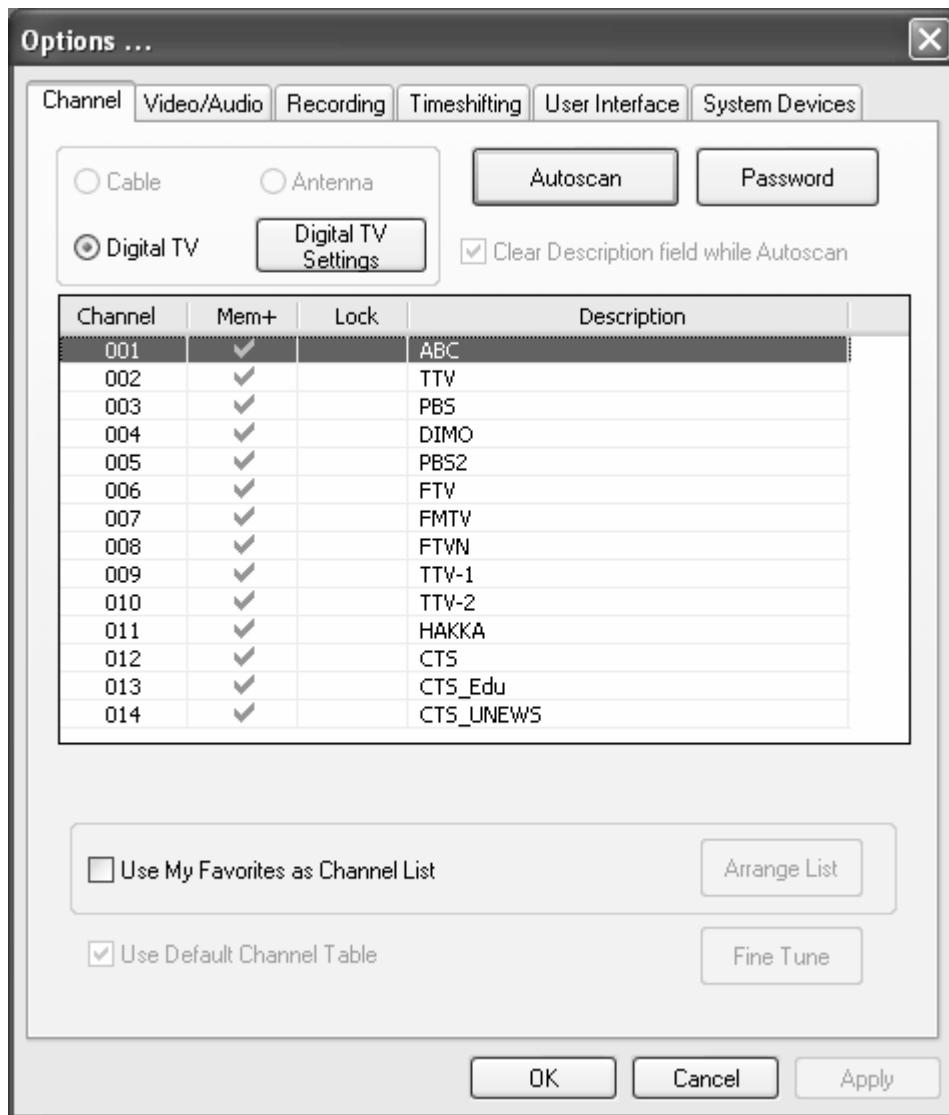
Options ...

Channel | Video/Audio | Recording | Timeshifting | User Interface | System Devices

Cable
Antenna
Digital TV
Digital TV Settings

Autoscan
Password

Clear Description field while Autoscan

| Channel | Mem+ | Lock | Description |
|---|---|---|---|
| 001 | ✓ | | ABC |
| 002 | ✓ | | TTV |
| 003 | ✓ | | PBS |
| 004 | ✓ | | DIMO |
| 005 | ✓ | | PBS2 |
| 006 | ✓ | | FTV |
| 007 | ✓ | | FMTV |
| 008 | ✓ | | FTVN |
| 009 | ✓ | | TTV-1 |
| 010 | ✓ | | TTV-2 |
| 011 | ✓ | | HAKKA |
| 012 | ✓ | | CTS |
| 013 | ✓ | | CTS_Edu |
| 014 | ✓ | | CTS_UNEWS |

Use My Favorites as Channel List
Arrange List

Use Default Channel Table
Fine Tune

OK
Cancel
Apply